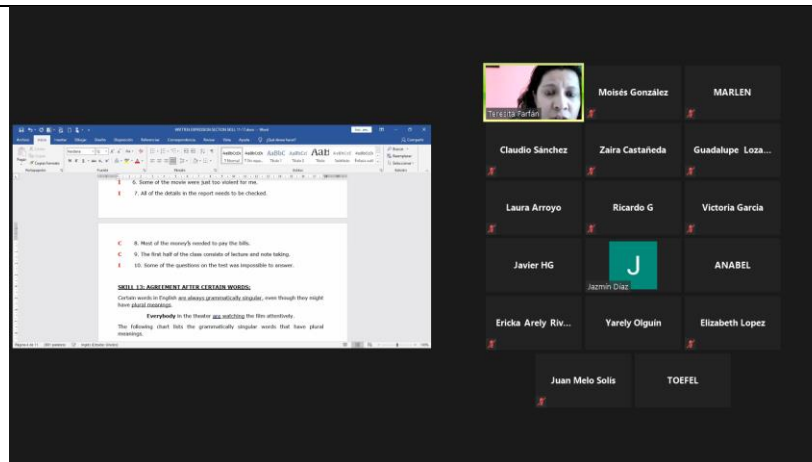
WRITTEN EXPRESSION SECTION SKILL 11-13.docx - Word

Archivo Inicio Insertar Diseño Disposición Referencias Correspondencia Revisar Vista Ayuda ¿Qué desea hacer?

I 6. Some of the movie were just too violent for me.

I 7. All of the details in the report needs to be checked.

C 8. Most of the money's needed to pay the bills.

C 9. The first half of the class consists of lecture and note taking.

I 10. Some of the questions on the test was impossible to answer.

SKILL 13: AGREEMENT AFTER CERTAIN WORDS:

Certain words in English are always grammatically singular, even though they might have plural meanings.

Everybody in the theater are watching the film attentively.

The following chart lists the grammatically singular words that have plural meanings.

Teresita Farfán

Moisés González

MARLEN

Claudio Sánchez

Zaira Castañeda

Guadalupe Loza...

Laura Arroyo

Ricardo G

Victoria Garcia

Javier HG

J

Jazmin Díaz

ANABEL

Ericka Arely Riv...

Yarely Olguin

Elizabeth Lopez

Juan Melo Solis

TOEFEL